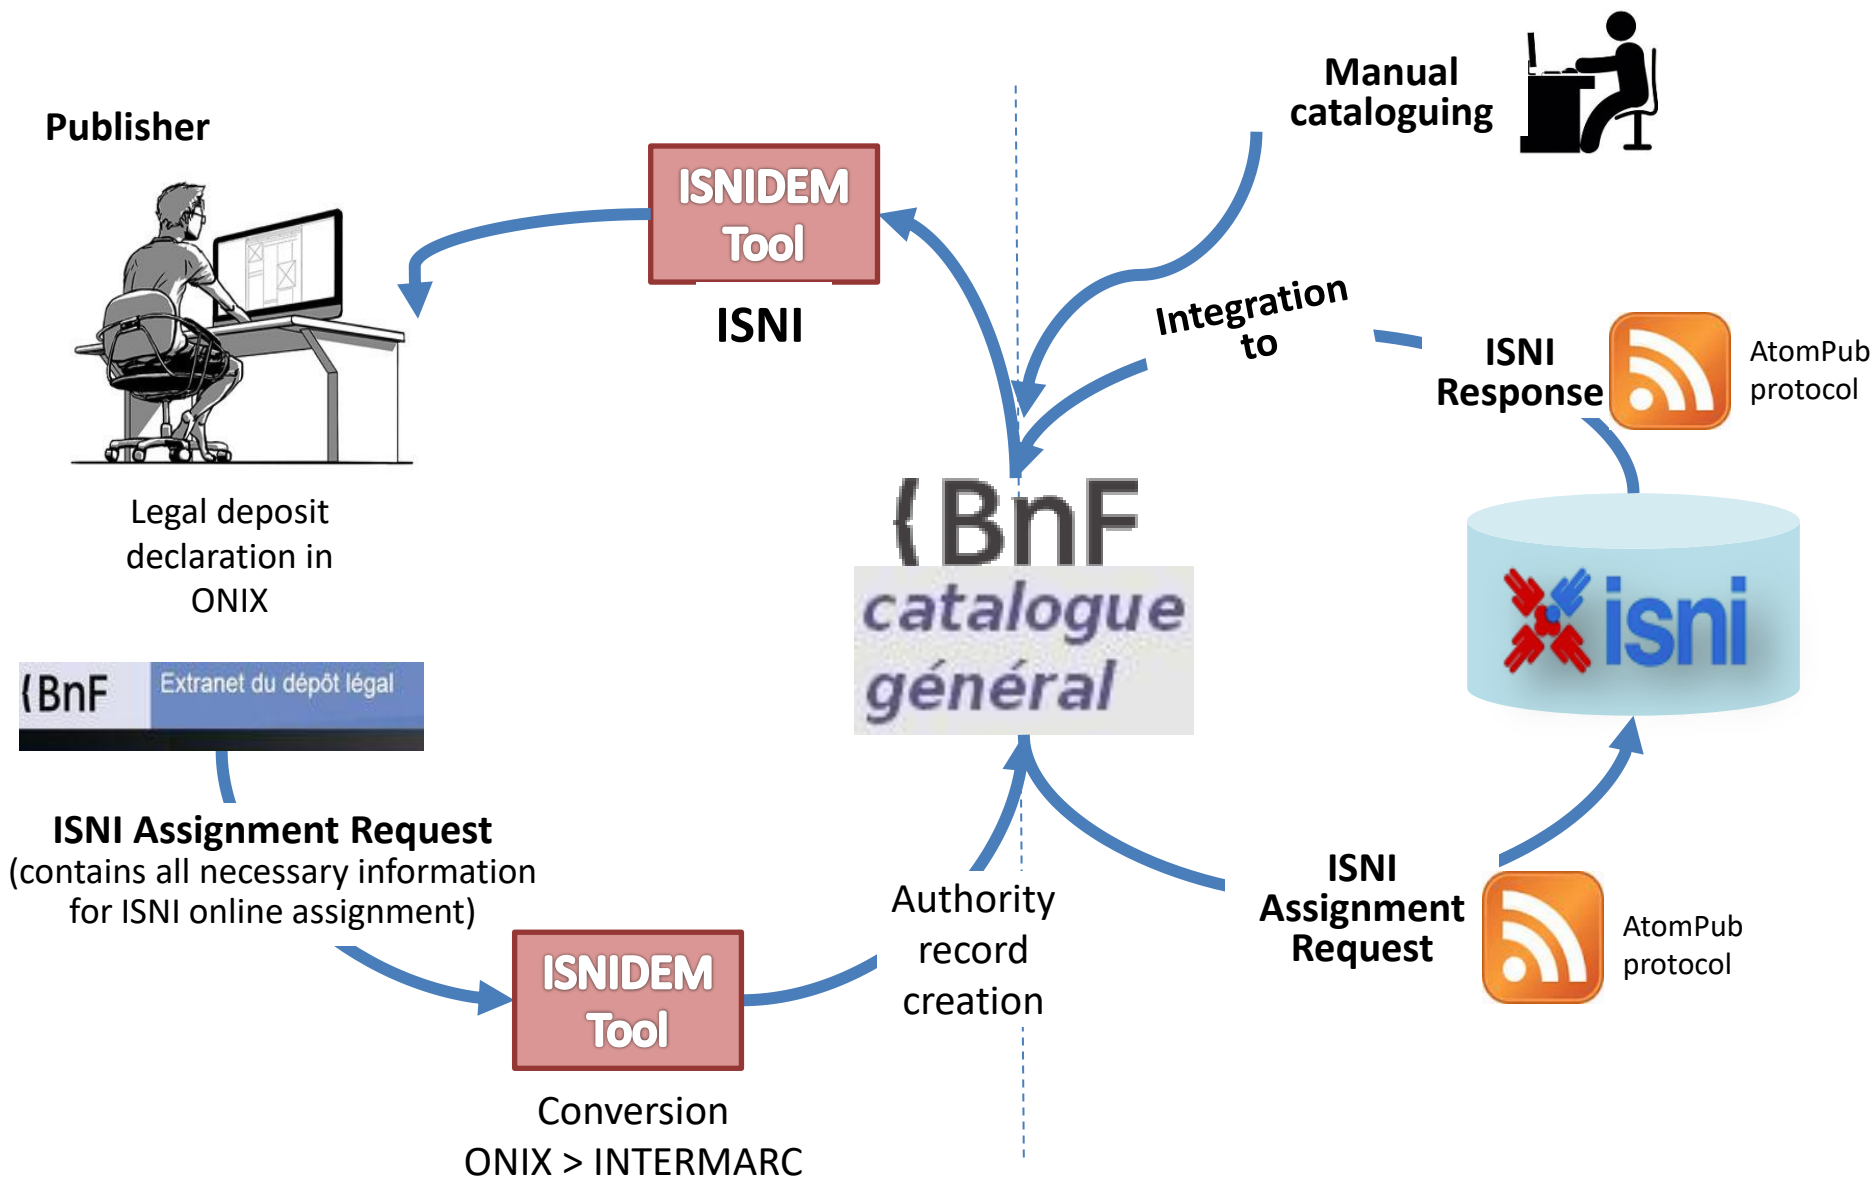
Publisher

ISNIDEM Tool

ISNI

Manual cataloguing

Integration to

ISNI Response

AtomPub protocol

Legal deposit declaration in ONIX

{BnF Extranet du dépôt légal

{BnF catalogue général

isni

ISNI Assignment Request
(contains all necessary information for ISNI online assignment)

ISNIDEM Tool

Conversion ONIX > INTERMARC

Authority record creation

ISNI Assignment Request

AtomPub protocol